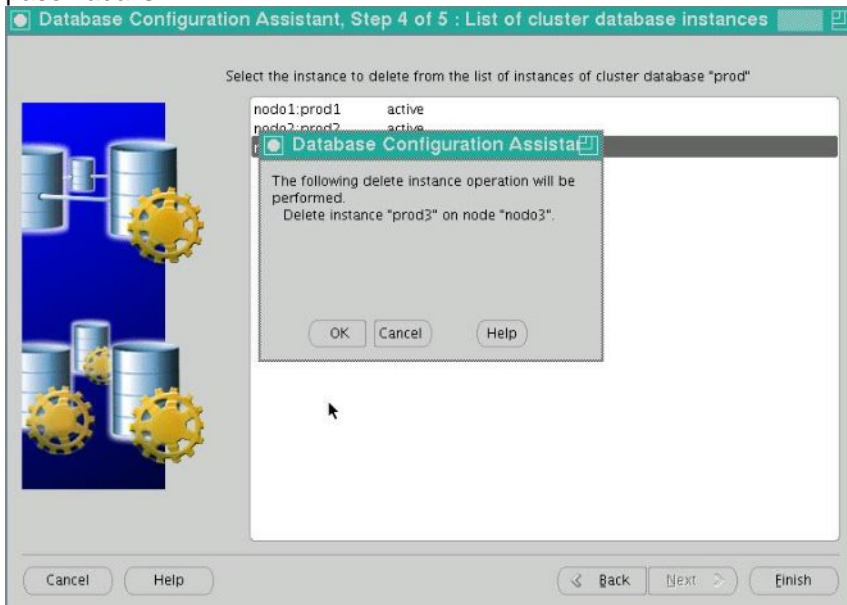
Database Configuration Assistant, Step 4 of 5 : List of cluster database instances

Select the instance to delete from the list of instances of cluster database "prod"

nodo1:prod1 active
nodo2:prod2 active

Database Configuration Assista

The following delete instance operation will be performed.
Delete instance "prod3" on node "nodo3".

OK Cancel Help

Cancel Help Back Next Finish